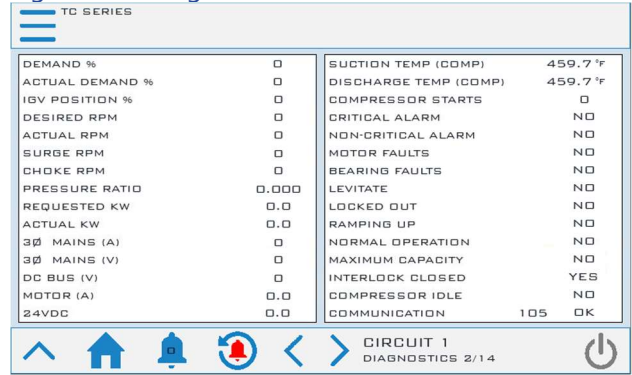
TC SERIES

| DEMAND % | 0 |
|---|---|
| ACTUAL DEMAND % | 0 |
| IGV POSITION % | 0 |
| DESIRED RPM | 0 |
| ACTUAL RPM | 0 |
| SURGE RPM | 0 |
| CHOKE RPM | 0 |
| PRESSURE RATIO | 0.000 |
| REQUESTED KW | 0.0 |
| ACTUAL KW | 0.0 |
| 3Ø MAINS (A) | 0 |
| 3Ø MAINS (V) | 0 |
| DC BUS (V) | 0 |
| MOTOR (A) | 0.0 |
| 24VDC | 0.0 |

| SUCTION TEMP (COMP) | 459.7 °F |
|---|---|
| DISCHARGE TEMP (COMP) | 459.7 °F |
| COMPRESSOR STARTS | 0 |
| CRITICAL ALARM | NO |
| NON-CRITICAL ALARM | NO |
| MOTOR FAULTS | NO |
| BEARING FAULTS | NO |
| LEVITATE | NO |
| LOCKED OUT | NO |
| RAMPING UP | NO |
| NORMAL OPERATION | NO |
| MAXIMUM CAPACITY | NO |
| INTERLOCK CLOSED | YES |
| COMPRESSOR IDLE | NO |
| COMMUNICATION 105 | OK |

CIRCUIT 1
DIAGNOSTICS 2/14